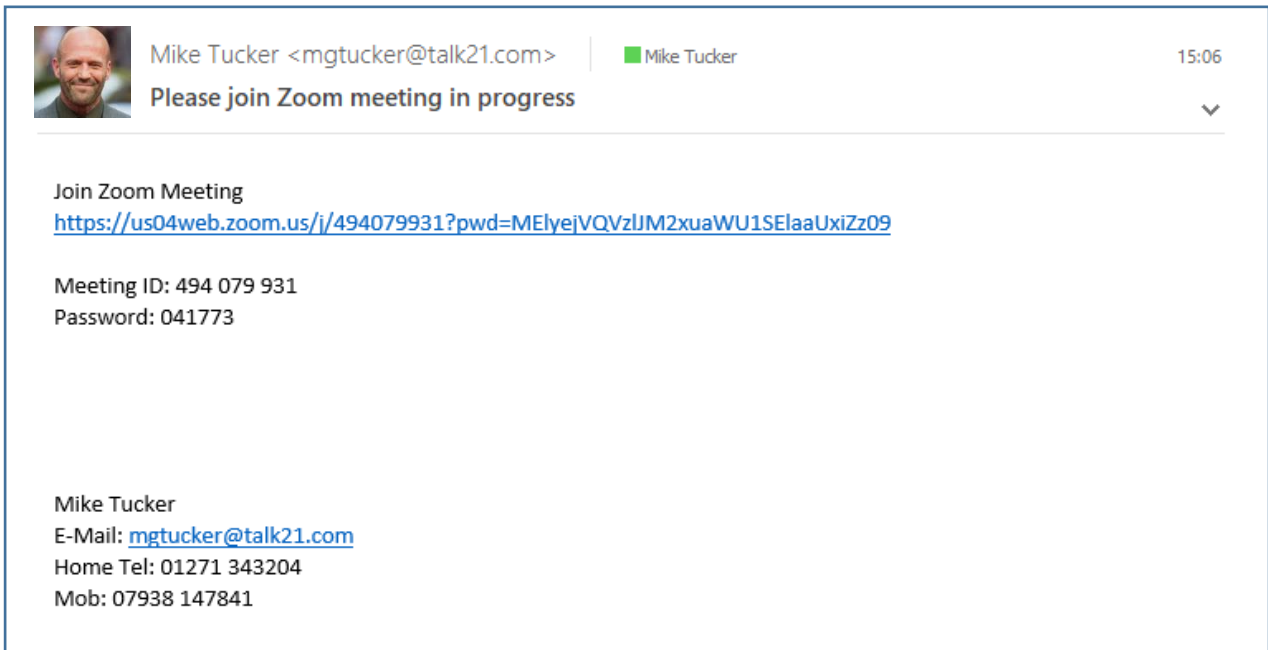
Mike Tucker <mgtucker@talk21.com>

Mike Tucker

15:06

Please join Zoom meeting in progress

Join Zoom Meeting
https://us04web.zoom.us/j/494079931?pwd=MElyejVQVzlJM2xuaWU1SElaaUxiZz09

Meeting ID: 494 079 931
Password: 041773

Mike Tucker
E-Mail: mgtucker@talk21.com
Home Tel: 01271 343204
Mob: 07938 147841